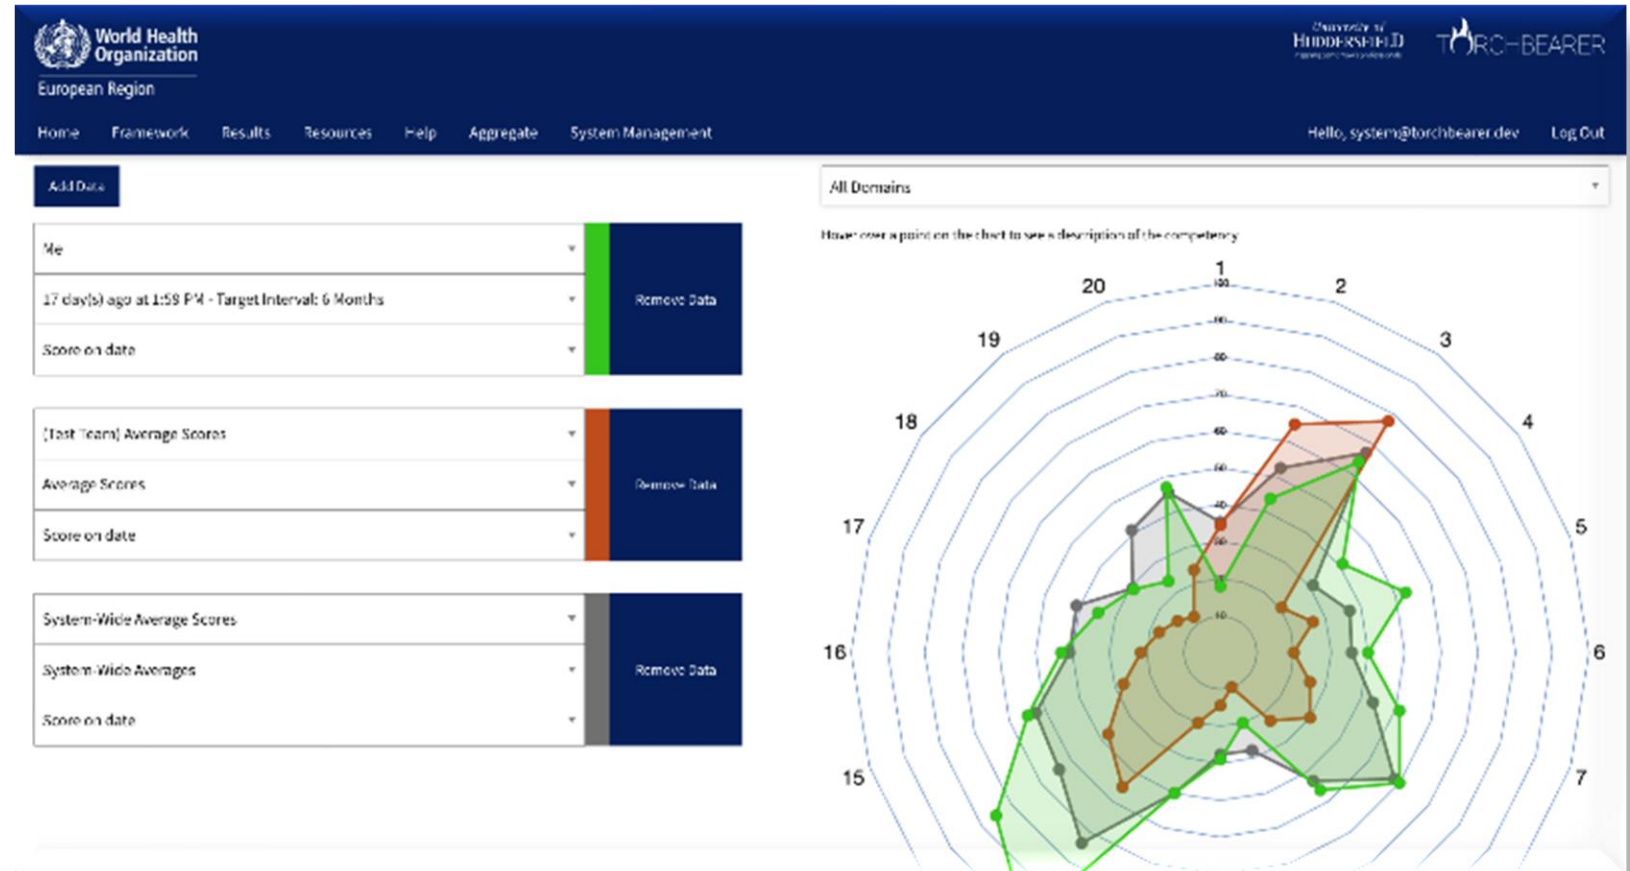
World Health Organization
European Region

University of HUDDERSFIELD

TORCHBEARER

Home Framework Results Resources Help Aggregate System Management

Hello, system@torchbearer.dev Log Out

Add Data

Me

17 day(s) ago at 1:59 PM - Target Interval: 6 Months

Score on date

Remove Data

[Test Team] Average Scores

Average Scores

Score on date

Remove Data

System-Wide Average Scores

System-Wide Averages

Score on date

Remove Data

All Domains

Hover over a point on the chart to see a description of the competency

1
2
3
4
5
6
7
15
16
17
18
19
20

100
90
80
70
60
50
40
30
10